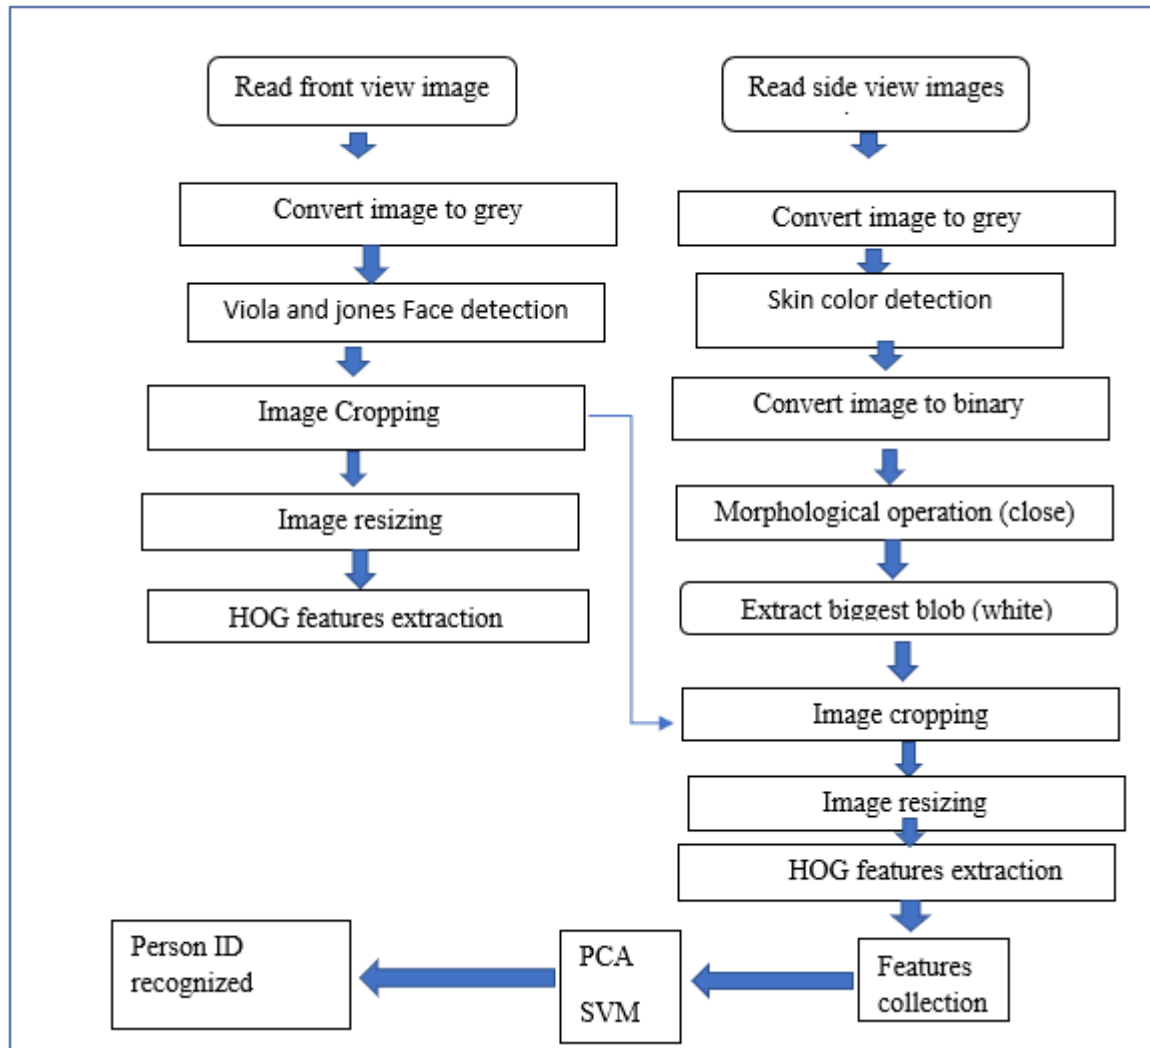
Read front view image

Convert image to grey

Viola and jones Face detection

Image Cropping

Image resizing

HOG features extraction

Read side view images

Convert image to grey

Skin color detection

Convert image to binary

Morphological operation (close)

Extract biggest blob (white)

Image cropping

Image resizing

HOG features extraction

Features collection

PCA

SVM

Person ID recognized